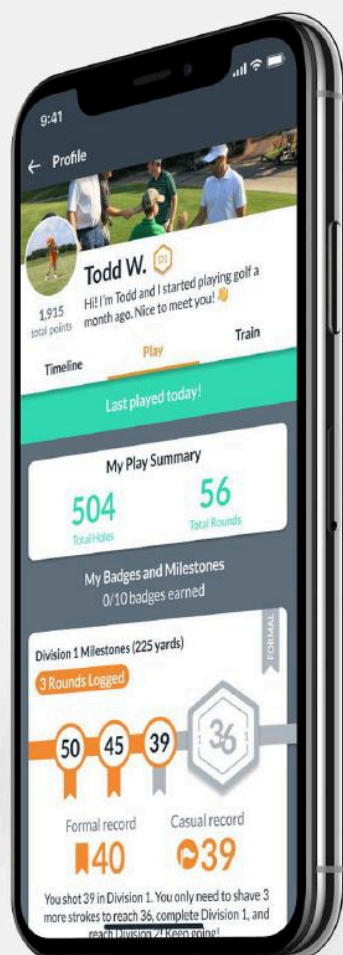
9:41

← Profile

Todd W. D1

Hi! I'm Todd and I started playing golf a month ago. Nice to meet you! 👋

1,915
total points

Timeline Play Train

Last played today!

My Play Summary

504
Total Holes

56
Total Rounds

My Badges and Milestones
0/10 badges earned

Division 1 Milestones (225 yards)

FORMAL

3 Rounds Logged

50 45 39 36

Formal record
40

Casual record
39

You shot 39 in Division 1. You only need to shave 3 more strokes to reach 36, complete Division 1, and reach Division 2! Keep going!